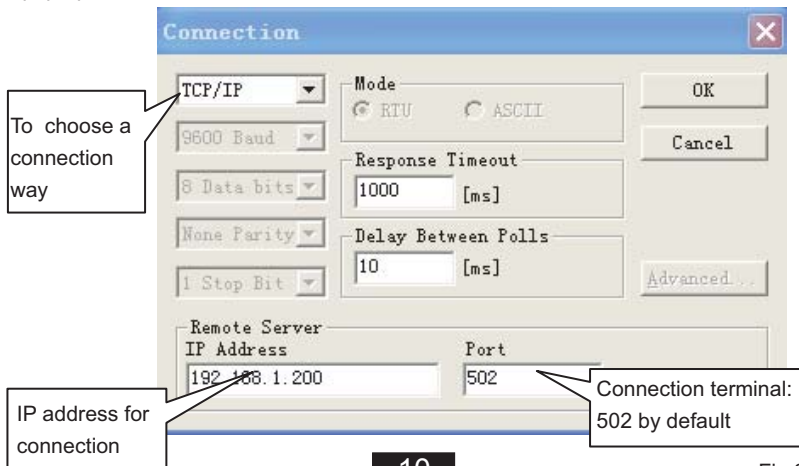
Connection

To choose a connection way

TCP/IP

9600 Baud

8 Data bits

None Parity

1 Stop Bit

Mode

RTU

ASCII

Response Timeout

1000 [ms]

Delay Between Polls

10 [ms]

OK

Cancel

Advanced...

Remote Server

IP Address

192.168.1.200

Port

502

Connection terminal: 502 by default

IP address for connection

10

Fi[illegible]